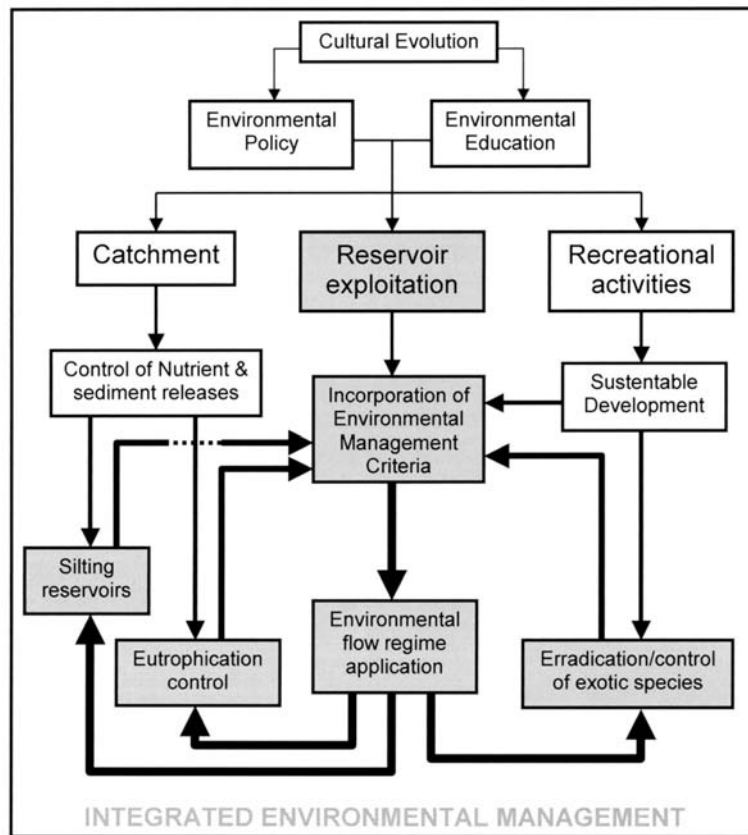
Cultural Evolution

Environmental Policy

Environmental Education

Catchment

Reservoir exploitation

Recreational activities

Control of Nutrient & sediment releases

Incorporation of Environmental Management Criteria

Sustentable Development

Silting reservoirs

Eutrophication control

Environmental flow regime application

Erradication/control of exotic species

INTEGRATED ENVIRONMENTAL MANAGEMENT